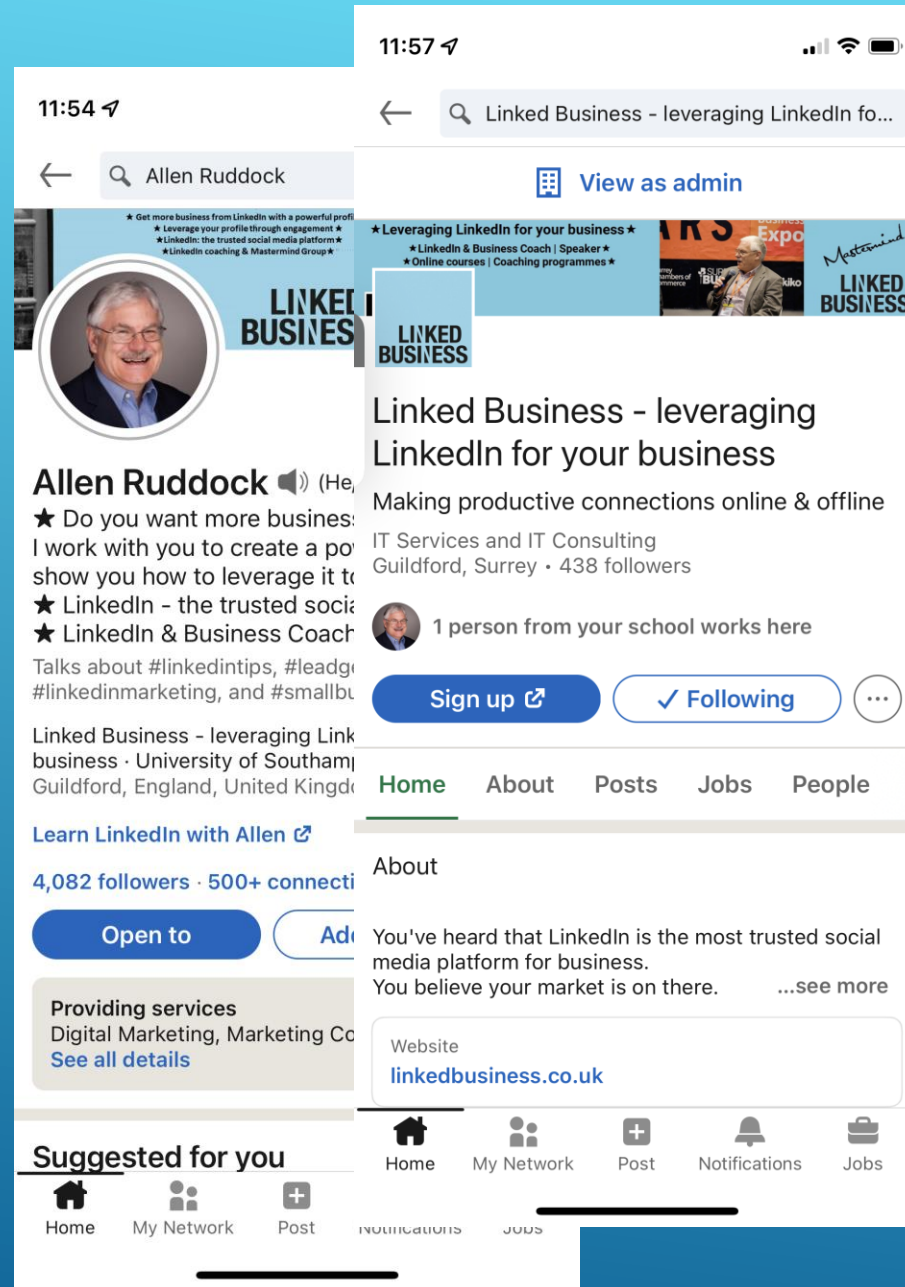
11:54

Allen Ruddock

★ Get more business from LinkedIn with a powerful profi
★ Leverage your profile through engagement ★
★LinkedIn: the trusted social media platform★
★LinkedIn coaching & Mastermind Group★

LINKED BUSINESS

Allen Ruddock (He/

★ Do you want more busines
I work with you to create a po
show you how to leverage it t
★ LinkedIn - the trusted socia
★ LinkedIn & Business Coach

Talks about #linkedintips, #leadg
#linkedinmarketing, and #smallbu

Linked Business - leveraging Link
business · University of Southam
Guildford, England, United Kingd

Learn LinkedIn with Allen

4,082 followers · 500+ connecti

Open to

Ad

Providing services
Digital Marketing, Marketing Co
See all details

Suggested for you

Home
My Network
Post
Notifications
Jobs

11:57

Linked Business - leveraging LinkedIn fo...

View as admin

★Leveraging LinkedIn for your business★
★LinkedIn & Business Coach | Speaker★
★Online courses | Coaching programmes★

Expo

Mastermind
LINKED BUSINESS

LINKED BUSINESS

Linked Business - leveraging LinkedIn for your business

Making productive connections online & offline

IT Services and IT Consulting
Guildford, Surrey • 438 followers

1 person from your school works here

Sign up

✓ Following

Home
About
Posts
Jobs
People

About

You've heard that LinkedIn is the most trusted social media platform for business.
You believe your market is on there. ...see more

Website
linkedbusiness.co.uk

Home
My Network
Post
Notifications
Jobs